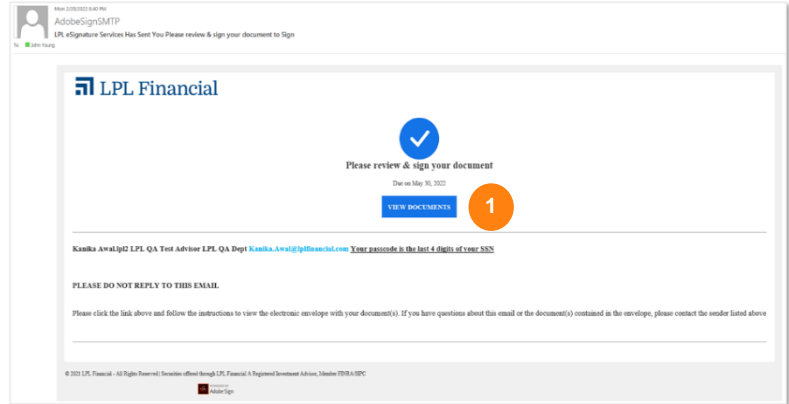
Mon 2/28/2022 8:40 PM
AdobeSignSMTP
LPL eSignature Services Has Sent You Please review & sign your document to Sign
To John Young

LPL Financial

Please review & sign your document

Due on May 30, 2022

VIEW DOCUMENTS

1

Kanika Awal.lpl2 LPL QA Test Advisor LPL QA Dept Kanika.Awal@lplfinancial.com Your passcode is the last 4 digits of your SSN

PLEASE DO NOT REPLY TO THIS EMAIL

Please click the link above and follow the instructions to view the electronic envelope with your document(s). If you have questions about this email or the document(s) contained in the envelope, please contact the sender listed above

© 2021 LPL Financial - All Rights Reserved | Securities offered through LPL Financial A Registered Investment Advisor, Member FINRA/SIPC

POWERED BY
Adobe Sign